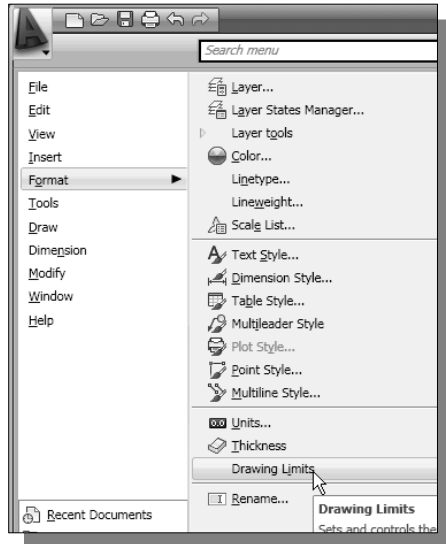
Search menu

File
Edit
View
Insert
Format
Tools
Draw
Dimension
Modify
Window
Help

Layer...
Layer States Manager...
Layer tools
Color...
Linetype...
Lineweight...
Scale List...
Text Style...
Dimension Style...
Table Style...
Multileader Style
Plot Style...
Point Style...
Multiline Style...
0.0 Units...
Thickness
Drawing Limits
Rename...

Recent Documents

Drawing Limits
Sets and controls the